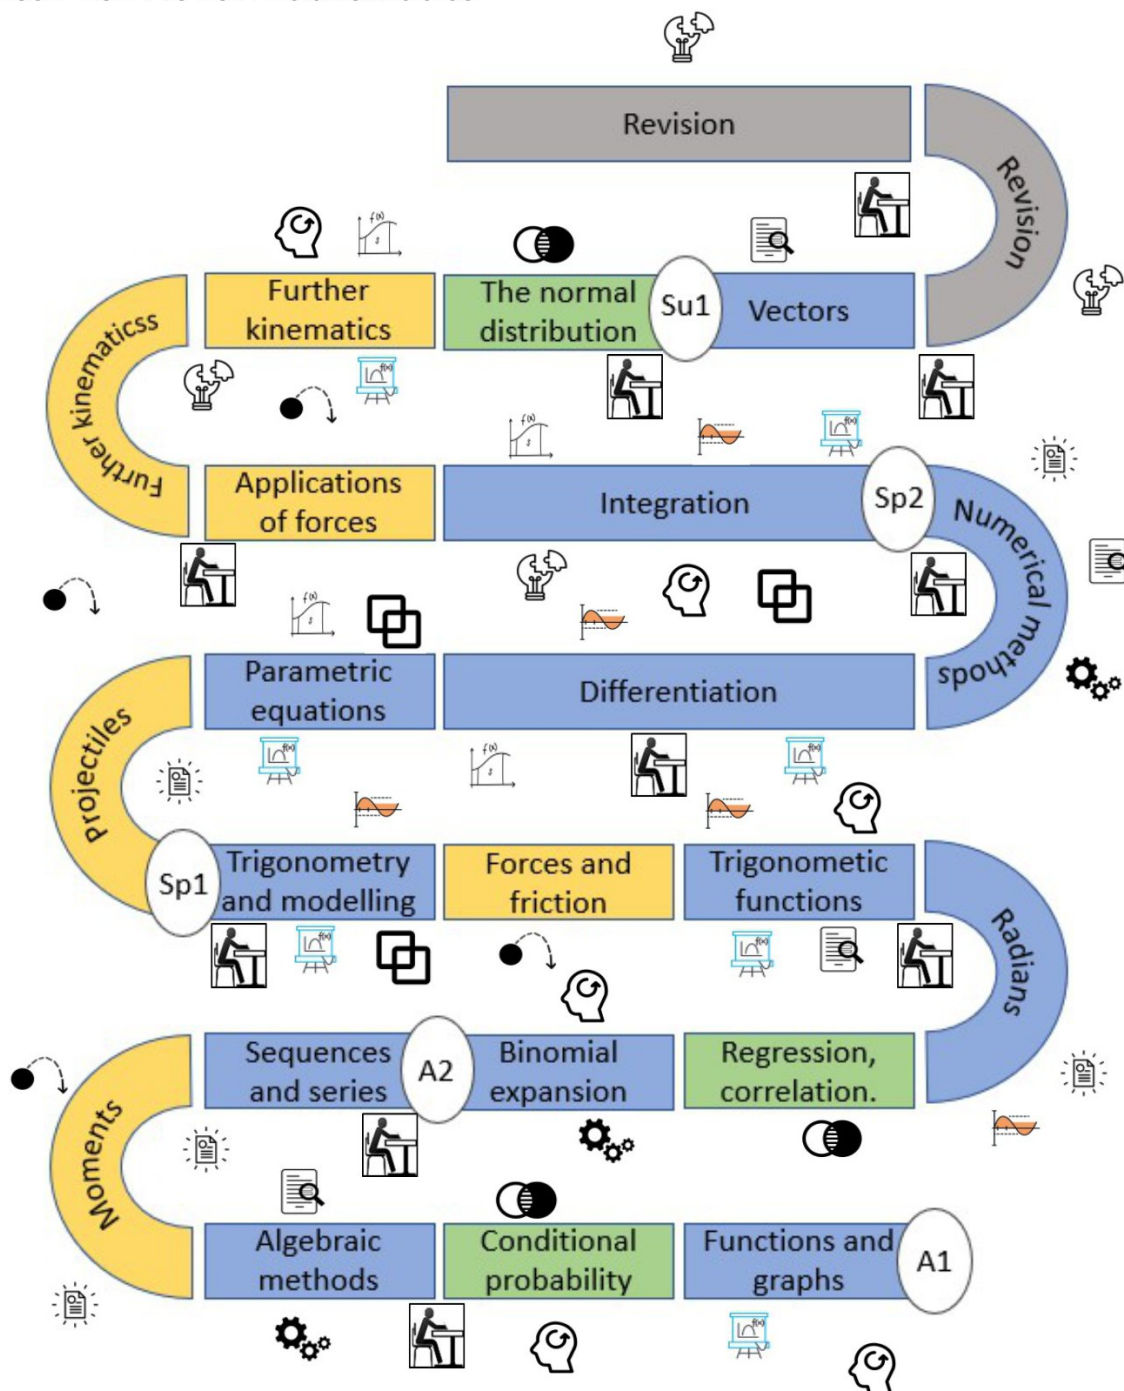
Revision

Revision

Further kinematics

The normal distribution

Su1

Vectors

Further kinematicss

Applications of forces

Integration

Sp2

Numerical methods

Parametric equations

Differentiation

Projectiles

Sp1

Trigonometry and modelling

Forces and friction

Trigonometic functions

Radians

Sequences and series

A2

Binomial expansion

Regression, correlation.

Moments

Algebraic methods

Conditional probability

Functions and graphs

A1